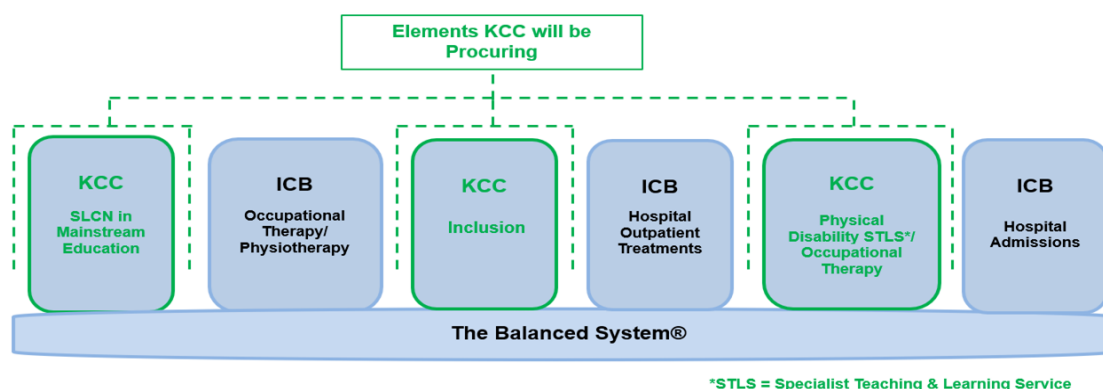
Elements KCC will be Procuring

KCC
SLCN in Mainstream Education

ICB
Occupational Therapy/ Physiotherapy

KCC
Inclusion

ICB
Hospital Outpatient Treatments

KCC
Physical Disability STLS*/ Occupational Therapy

ICB
Hospital Admissions

The Balanced System®

*STLS = Specialist Teaching & Learning Service